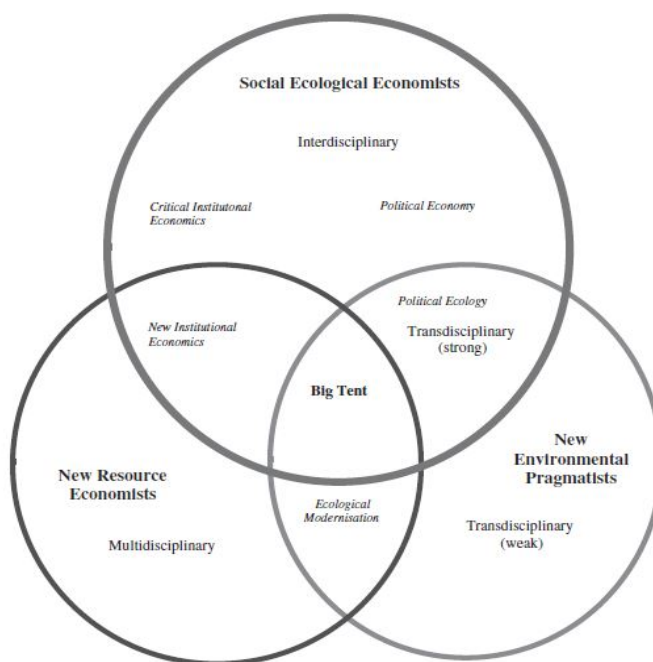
Social Ecological Economists

Interdisciplinary

Critical Institutonal Economics

Political Economy

Political Ecology

Transdisciplinary (strong)

New Institutional Economics

Big Tent

New Resource Economists

Multidisciplinary

Ecological Modernisation

New Environmental Pragmatists

Transdisciplinary (weak)